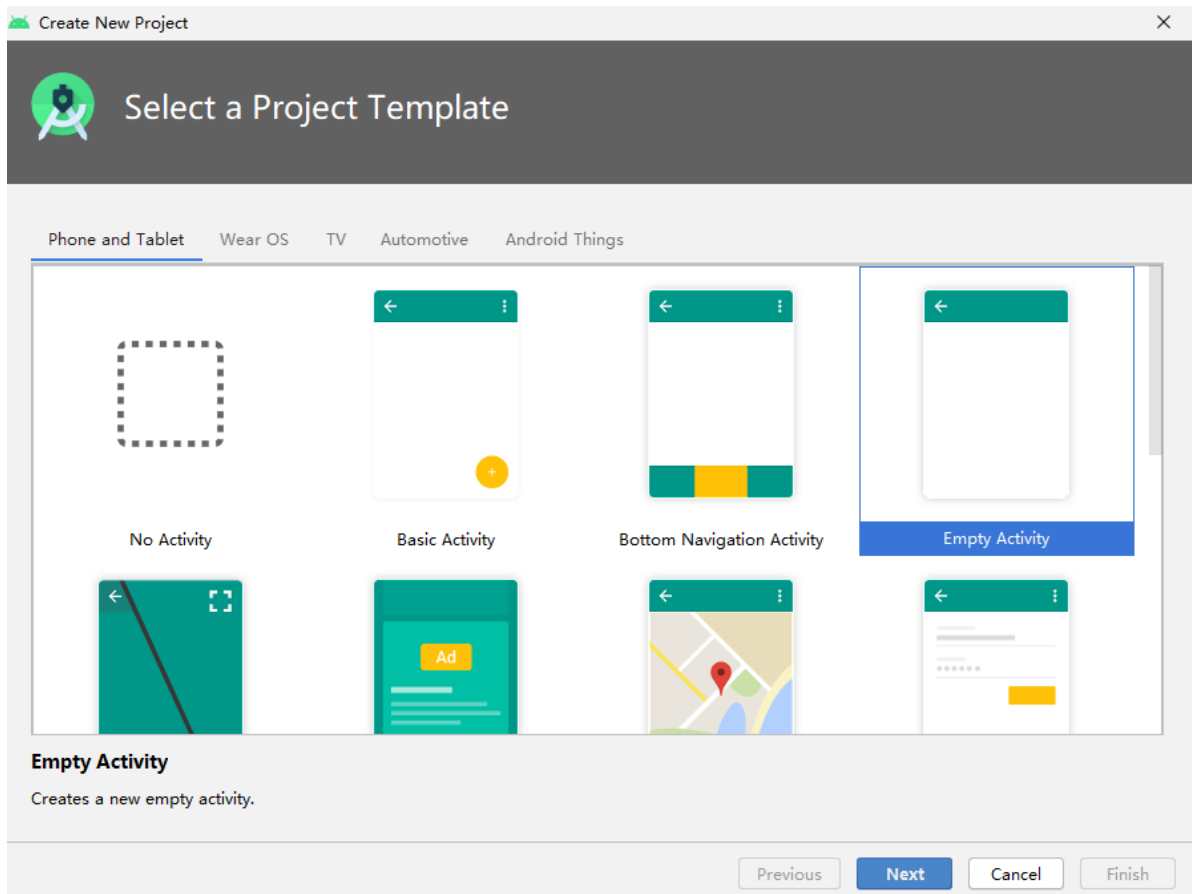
Create New Project

Select a Project Template

Phone and Tablet Wear OS TV Automotive Android Things

No Activity

Basic Activity

Bottom Navigation Activity

Empty Activity

Ad

Empty Activity

Creates a new empty activity.

Previous Next Cancel Finish